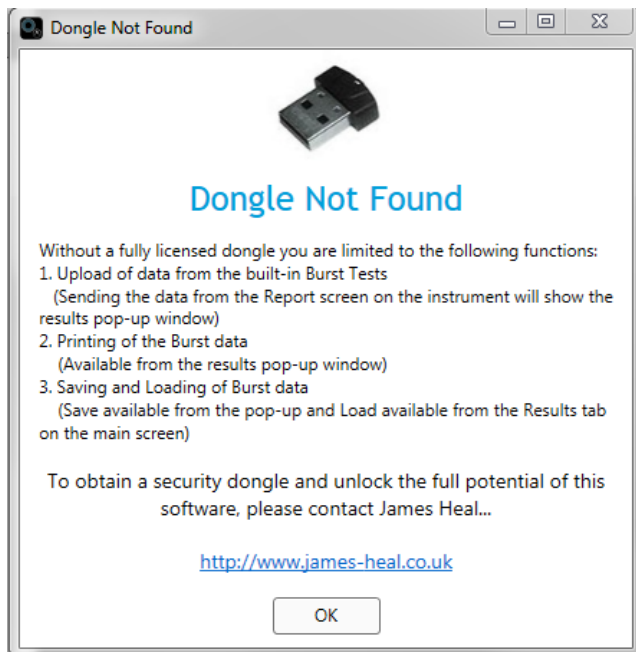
Dongle Not Found

Dongle Not Found

Without a fully licensed dongle you are limited to the following functions:
1. Upload of data from the built-in Burst Tests
(Sending the data from the Report screen on the instrument will show the results pop-up window)
2. Printing of the Burst data
(Available from the results pop-up window)
3. Saving and Loading of Burst data
(Save available from the pop-up and Load available from the Results tab on the main screen)

To obtain a security dongle and unlock the full potential of this software, please contact James Heal...

http://www.james-heal.co.uk

OK